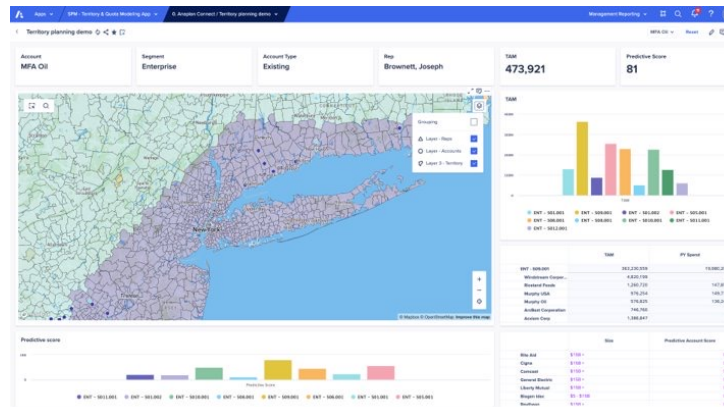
Apps · SPM - Territory & Quota Modeling App · 0. Anaplan Connect / Territory planning demo · Management Reporting

Territory planning demo

MFA Oil · Reset

Account
MFA Oil

Segment
Enterprise

Account Type
Existing

Rep
Brownett, Joseph

TAM
473,921

Predictive Score
81

Grouping

Layer - Reps

Layer - Accounts

Layer 3 - Territory

New York

© Mapbox © OpenStreetMap Improve this map

TAM

ENT – 501.001 · ENT – 509.001 · ENT – 501.002 · ENT – 505.001 · ENT – 508.001 · ENT – 5010.001 · ENT – 5011.001 · ENT – 5012.001

| | TAM | PY Spend |
|---|---|---|
| ENT – 509.001 | 343,230,559 | 19,980,2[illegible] |
| Windstream Corpor... | 4,820,118 | |
| Rowland Foods | 1,280,720 | 147,6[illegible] |
| Murphy USA | 978,254 | 149,7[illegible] |
| Murphy Oil | 576,825 | 136,3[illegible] |
| ArcBest Corporation | 746,793 | |
| Acxiom Corp | 1,399,847 | |

Predictive score

Predictive Score

ENT – 5011.001 · ENT – 501.002 · ENT – 5010.001 · ENT – 508.001 · ENT – 509.001 · ENT – 505.001 · ENT – 501.001 · ENT – 503.001

| | Size | Predictive Account Score |
|---|---|---|
| Rite Aid | $100 | |
| Cigna | $100 | |
| Comcast | $100 | |
| General Electric | $100 | |
| Liberty Mutual | $100 | |
| Biogen Idec | $0 - $100 | |
| Rochway | $100 | |